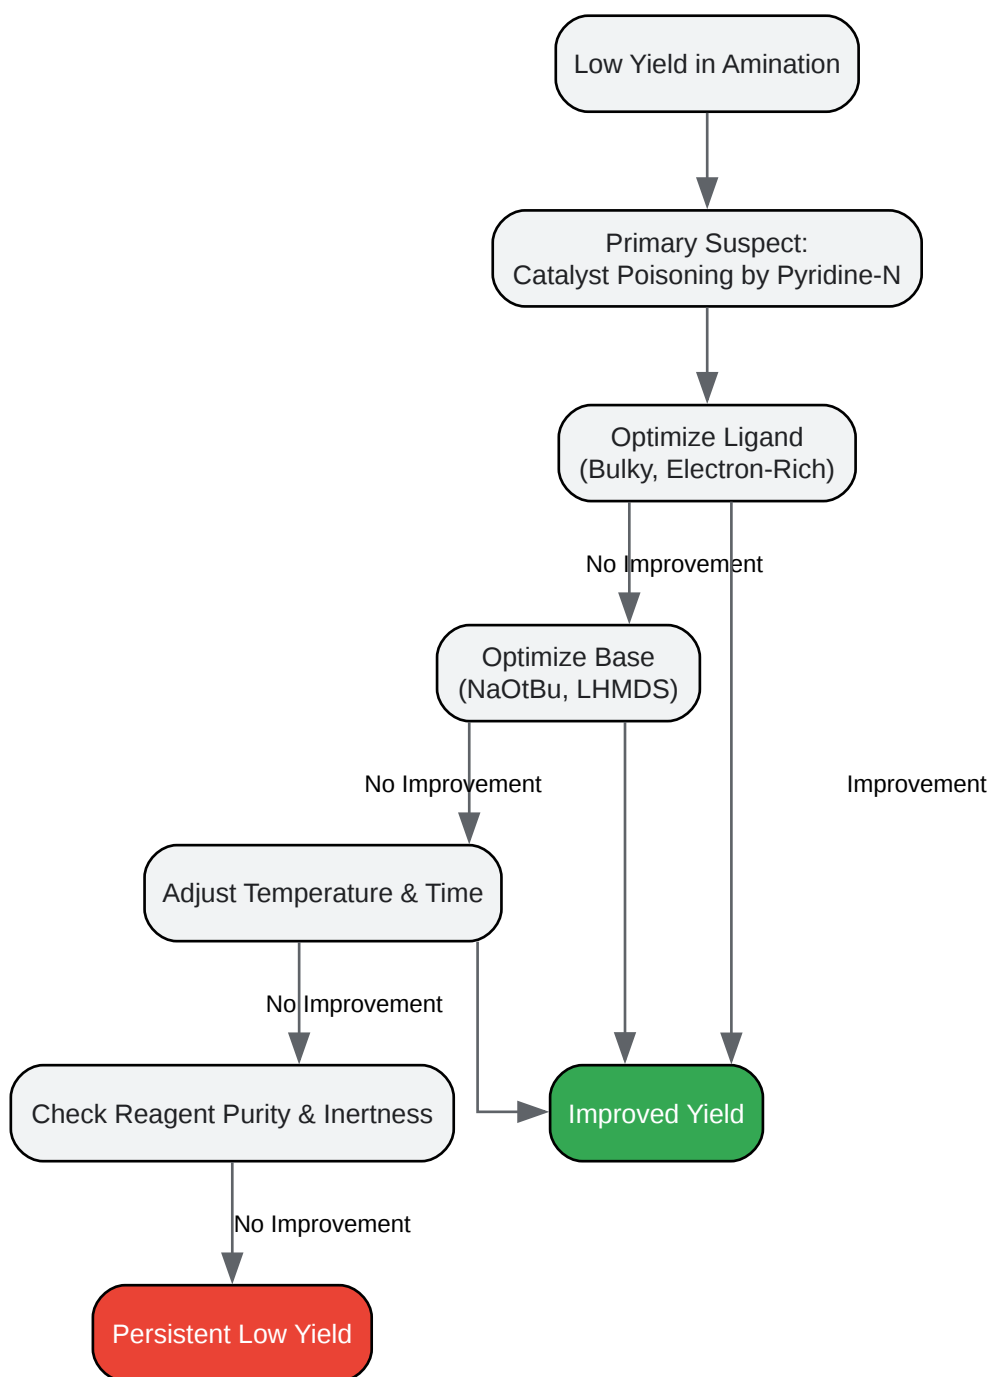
Low Yield in Amination

Primary Suspect:
Catalyst Poisoning by Pyridine-N

Optimize Ligand
(Bulky, Electron-Rich)

No Improvement

Optimize Base
(NaOtBu, LHMDS)

No Improvement

Improvement

Adjust Temperature & Time

No Improvement

Check Reagent Purity & Inertness

Improved Yield

No Improvement

Persistent Low Yield